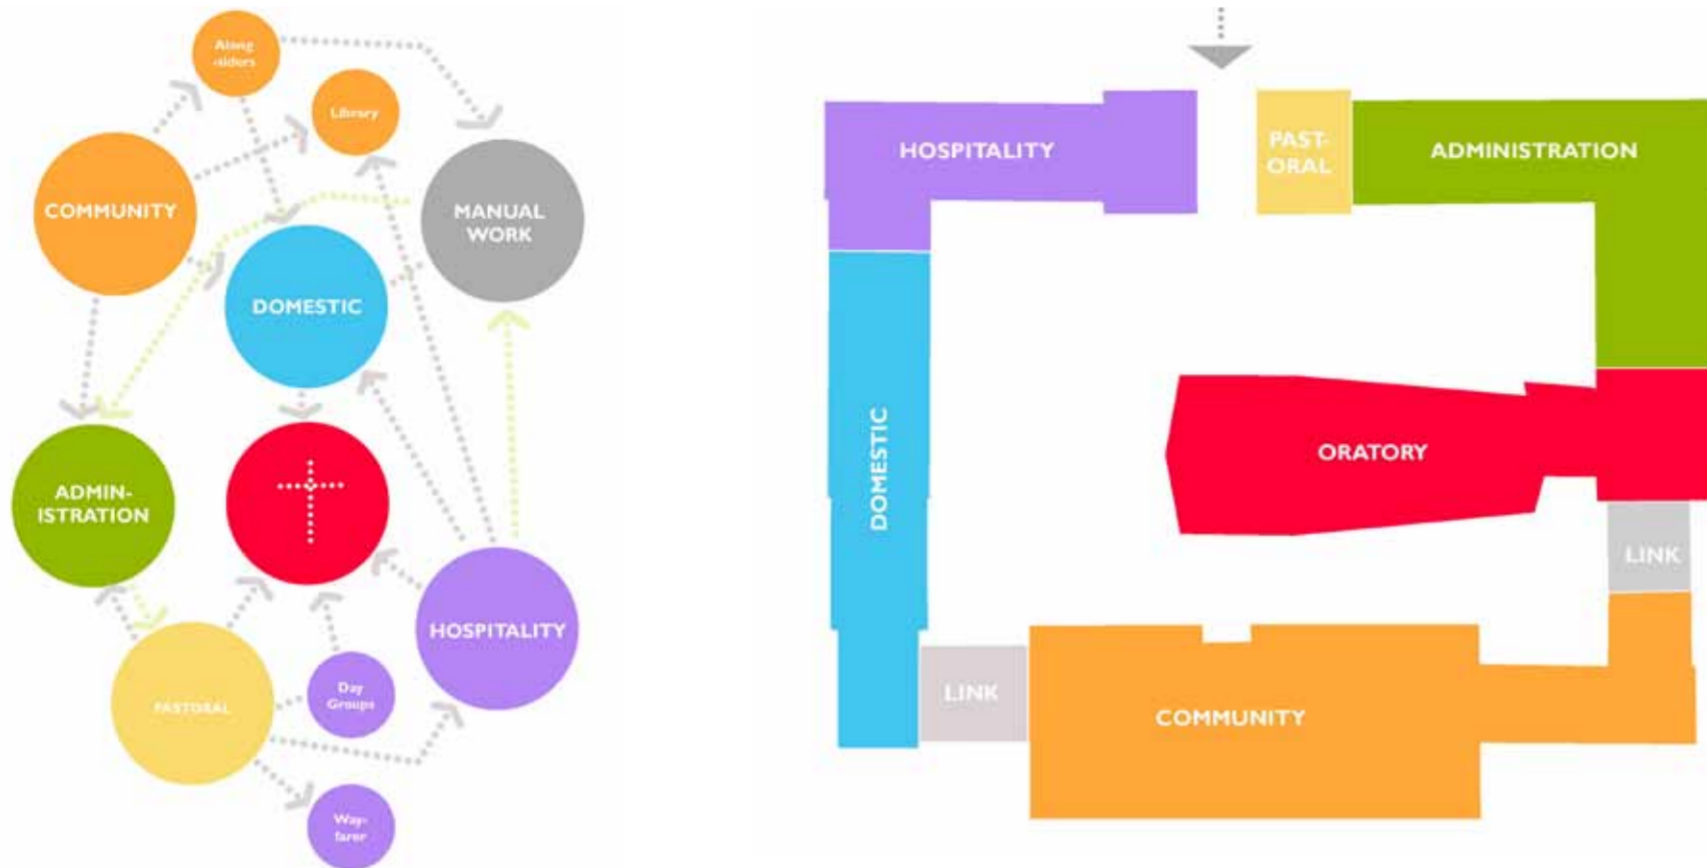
Along -siders

Library

COMMUNITY

MANUAL WORK

DOMESTIC

ADMIN-ISTRATION

HOSPITALITY

PASTORAL

Day Groups

Way-farer

HOSPITALITY

PAST-ORAL

ADMINISTRATION

DOMESTIC

ORATORY

LINK

LINK

COMMUNITY